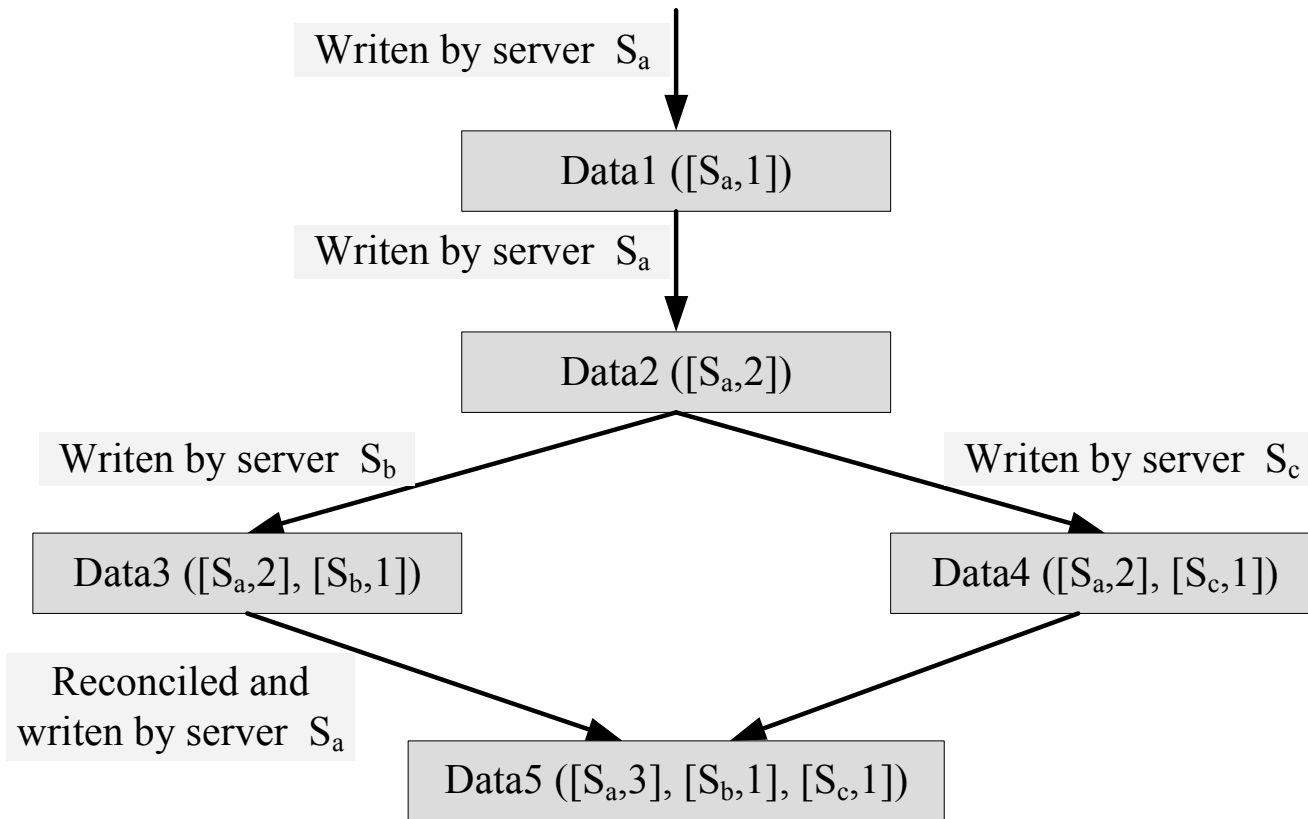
Writen by server $S_a$

Data1 ($[S_a,1]$)

Writen by server $S_a$

Data2 ($[S_a,2]$)

Writen by server $S_b$

Writen by server $S_c$

Data3 ($[S_a,2]$, $[S_b,1]$)

Data4 ($[S_a,2]$, $[S_c,1]$)

Reconciled and writen by server $S_a$

Data5 ($[S_a,3]$, $[S_b,1]$, $[S_c,1]$)